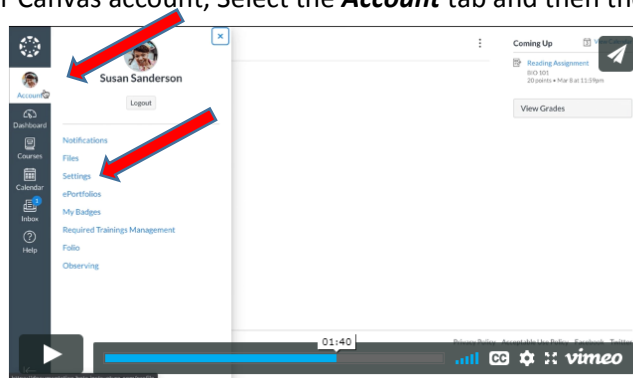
r Canvas account, Select the ***Account*** tab and then th

Account
Dashboard
Courses
Calendar
1
Inbox
Help

Susan Sanderson
Logout

Notifications
Files
Settings
ePortfolios
My Badges
Required Trainings Management
Folio
Observing

Coming Up
Reading Assignment
BIO 101
20 points • Mar 8 at 11:59pm
View Grades

Privacy Policy Acceptable Use Policy Facebook Twitter

01:40
vimeo